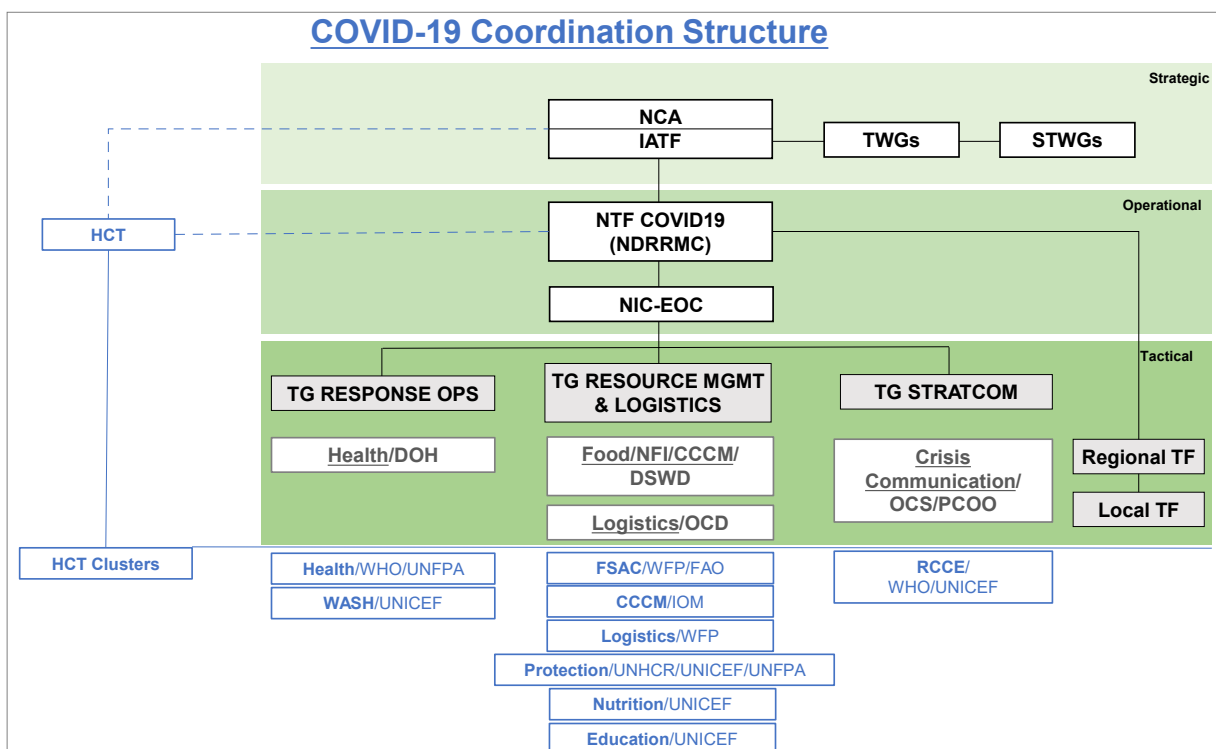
COVID-19 Coordination Structure

Strategic

NCA
IATF

TWGs

STWGs

Operational

HCT

NTF COVID19 (NDRRMC)

NIC-EOC

Tactical

TG RESPONSE OPS

TG RESOURCE MGMT & LOGISTICS

TG STRATCOM

Health/DOH

Food/NFI/CCCM/ DSWD

Logistics/OCD

Crisis Communication/ OCS/PCOO

Regional TF

Local TF

HCT Clusters

Health/WHO/UNFPA

WASH/UNICEF

FSAC/WFP/FAO

CCCM/IOM

Logistics/WFP

Protection/UNHCR/UNICEF/UNFPA

Nutrition/UNICEF

Education/UNICEF

RCCE/ WHO/UNICEF